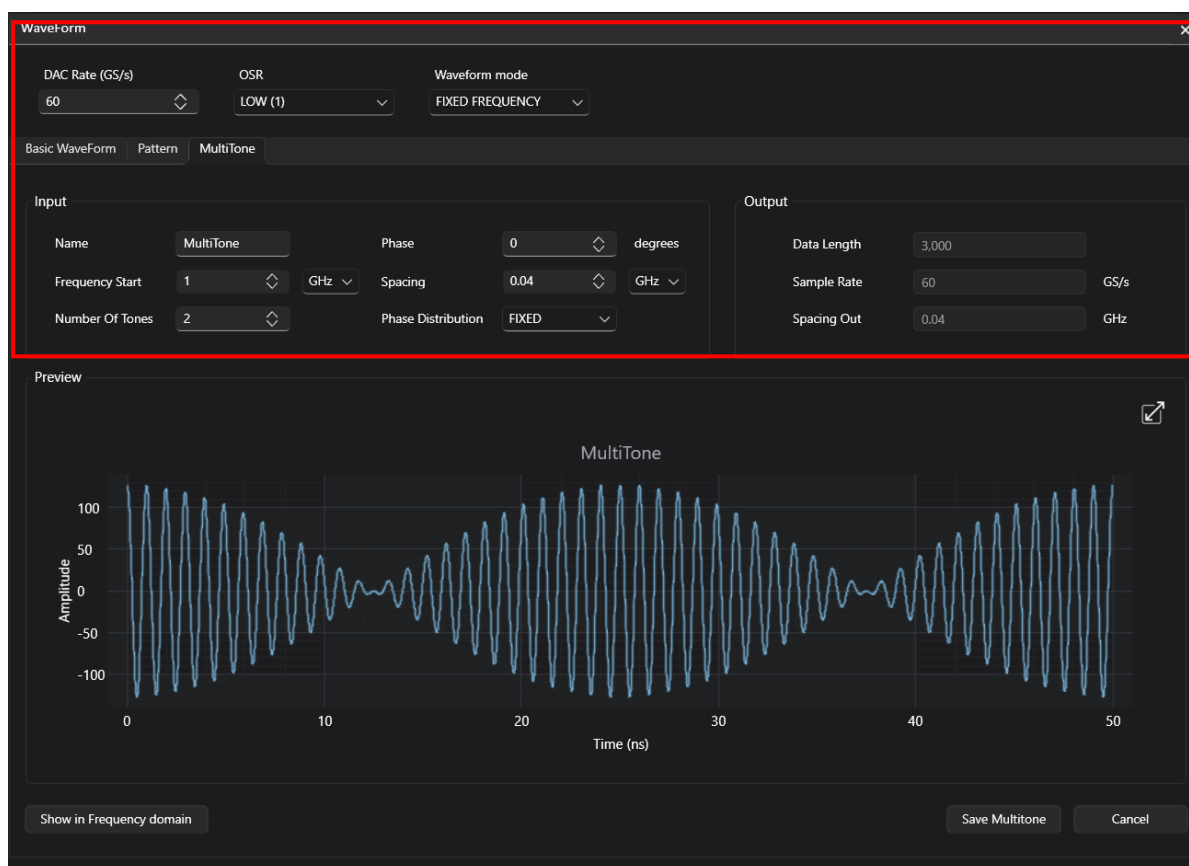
WaveForm
×

DAC Rate (GS/s)
60

OSR
LOW (1)

Waveform mode
FIXED FREQUENCY

Basic WaveForm
Pattern
MultiTone

Input

Name
MultiTone

Frequency Start
1
GHz

Number Of Tones
2

Phase
0
degrees

Spacing
0.04
GHz

Phase Distribution
FIXED

Output

Data Length
3,000

Sample Rate
60
GS/s

Spacing Out
0.04
GHz

Preview

MultiTone

100
50
0
-50
-100
Amplitude

0
10
20
30
40
50
Time (ns)

Show in Frequency domain

Save Multitone

Cancel